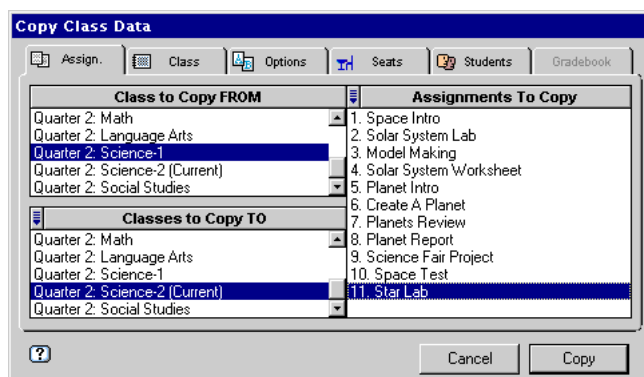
Copy Class Data

Assign.
Class
Options
Seats
Students
Gradebook

Class to Copy FROM
Quarter 2: Math
Quarter 2: Language Arts
Quarter 2: Science-1
Quarter 2: Science-2 (Current)
Quarter 2: Social Studies

Classes to Copy TO
Quarter 2: Math
Quarter 2: Language Arts
Quarter 2: Science-1
Quarter 2: Science-2 (Current)
Quarter 2: Social Studies

Assignments To Copy
1. Space Intro
2. Solar System Lab
3. Model Making
4. Solar System Worksheet
5. Planet Intro
6. Create A Planet
7. Planets Review
8. Planet Report
9. Science Fair Project
10. Space Test
11. Star Lab

?
Cancel
Copy